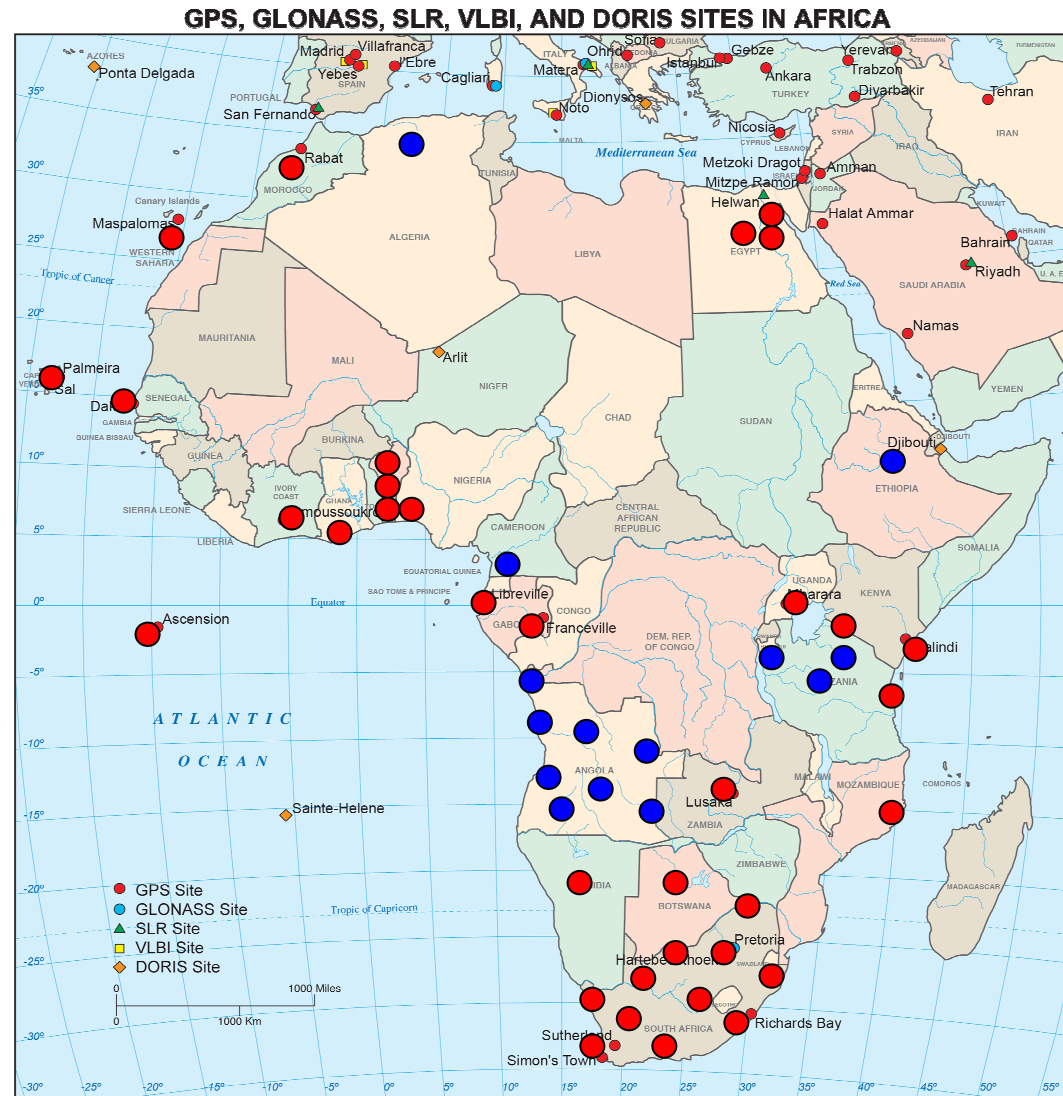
GPS, GLONASS, SLR, VLBI, AND DORIS SITES IN AFRICA

AZORES
Ponta Delgada
Madrid
Villafranca
Yebes
l'Ebre
SPAIN
PORTUGAL
San Fernando
Cagliari
ITALY
Matera
Ohrid
Sofia
BULGARIA
MACEDONIA
ALBANIA
GREECE
Istanbul
Gebze
Ankara
TURKEY
Yerevan
AZERBAIJAN
TURKMENISTAN
Trabzon
Diyarbakir
Tehran
IRAN
Noto
MALTA
Dionysos
Nicosia
CYPRUS
SYRIA
IRAQ
LEBANON
ISRAEL
JORDAN
Metzoki Dragot
Amman
Mitzpe Ramon
Helwan
Halat Ammar
KUWAIT
BAHRAIN
QATAR
Bahrain
Riyadh
U. A. E.
SAUDI ARABIA
Namas
YEMEN
Mediterranean Sea
Red Sea
TUNISIA
Rabat
MOROCCO
Canary Islands
Maspalomas
WESTERN SAHARA
ALGERIA
LIBYA
EGYPT
Tropic of Cancer
MAURITANIA
MALI
Arlit
NIGER
CHAD
SUDAN
ERITREA
DJIBOUTI
Djibouti
ETHIOPIA
SOMALIA
CAPE VERDE
Palmeira
Sal
Dakar
SENEGAL
GAMBIA
GUINEA BISSAU
GUINEA
BURKINA
SIERRA LEONE
LIBERIA
IVORY COAST
Yamoussoukro
GHANA
NIGERIA
CAMEROON
CENTRAL AFRICAN REPUBLIC
EQUATORIAL GUINEA
SAO TOME & PRINCIPE
Equator
Libreville
GABON
CONGO
Franceville
DEM. REP. OF CONGO
UGANDA
Mbarara
KENYA
RWANDA
Malindi
TANZANIA
Ascension
ATLANTIC
OCEAN
ANGOLA
MALAWI
Lusaka
ZAMBIA
MOZAMBIQUE
COMOROS
Sainte-Helene
ZIMBABWE
MADAGASCAR
NAMIBIA
BOTSWANA
Tropic of Capricorn
Pretoria
Hartebeesthoek
SWAZILAND
LESOTHO
SOUTH AFRICA
Richards Bay
Sutherland
Simon's Town
GPS Site
GLONASS Site
SLR Site
VLBI Site
DORIS Site
0
1000 Miles
0
1000 Km
35°
30°
25°
20°
15°
10°
5°
0°
-5°
-10°
-15°
-20°
-25°
-30°
-30°
-25°
-20°
-15°
-10°
-5°
0°
5°
10°
15°
20°
25°
30°
35°
40°
45°
50°
55°